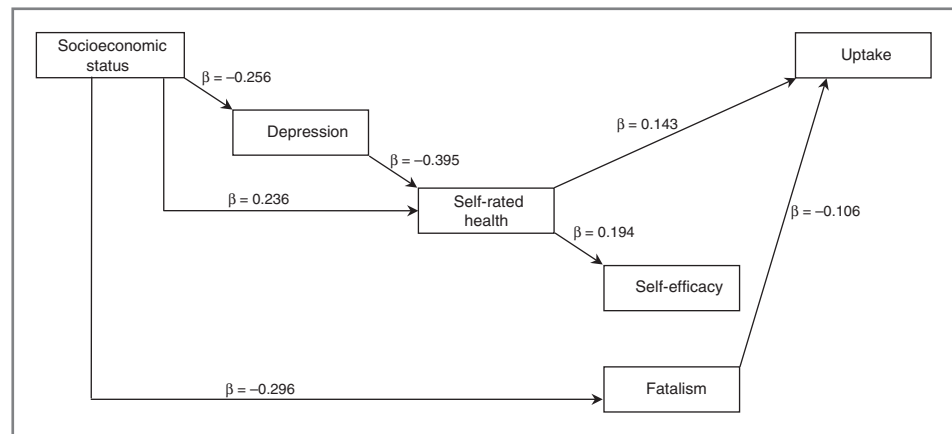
Socioeconomic status

$\beta = -0.256$

Depression

$\beta = -0.395$

$\beta = 0.236$

Self-rated health

$\beta = 0.143$

Uptake

$\beta = 0.194$

Self-efficacy

$\beta = -0.106$

$\beta = -0.296$

Fatalism